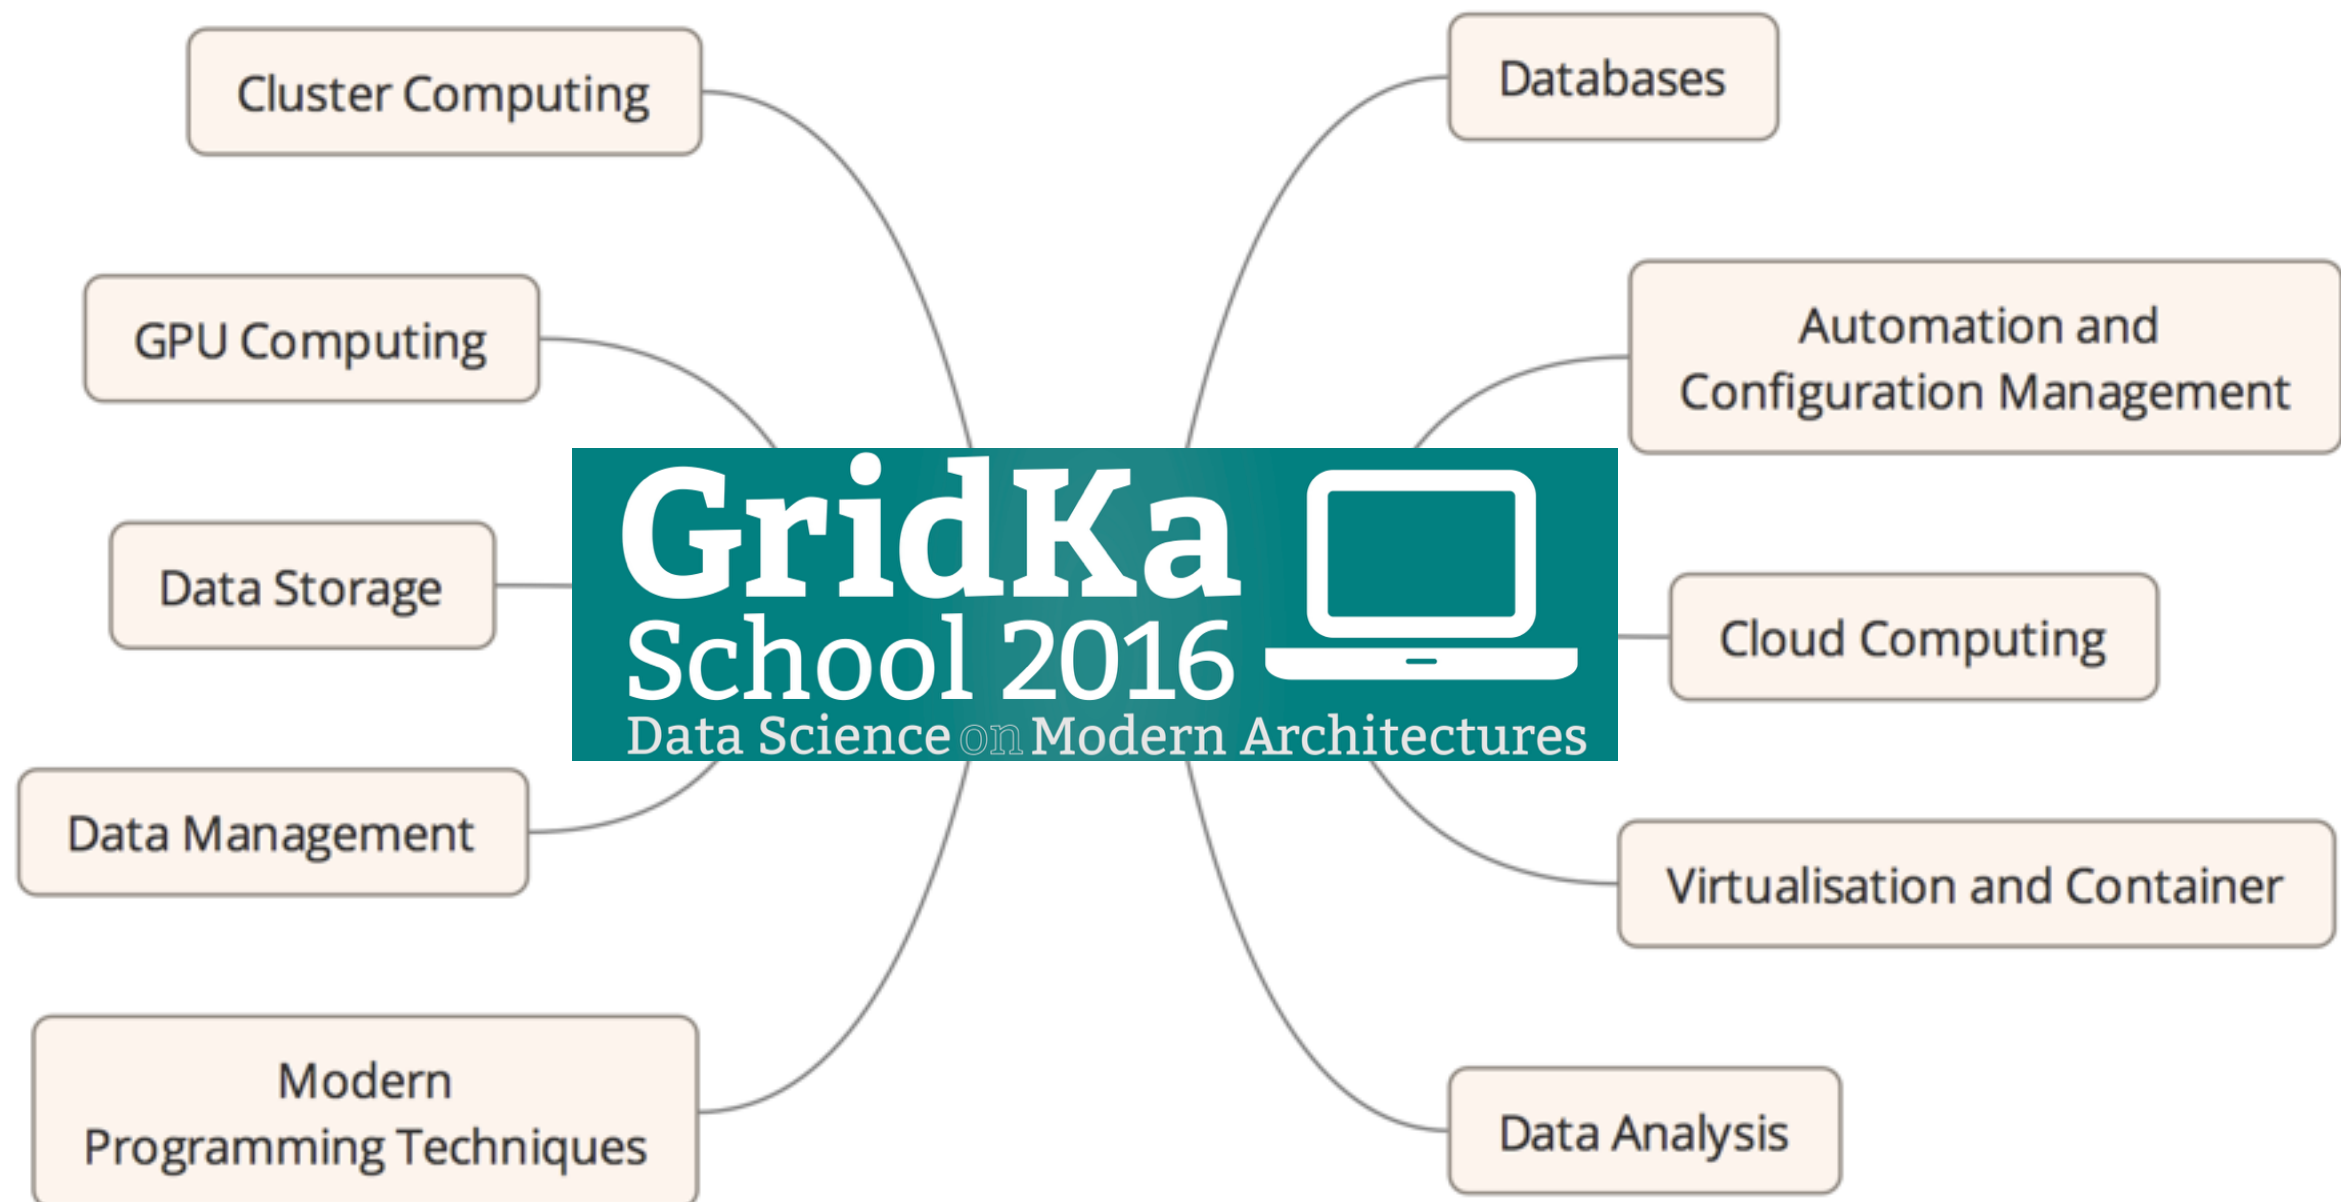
GridKa School 2016
Data Science on Modern Architectures

Cluster Computing

GPU Computing

Data Storage

Data Management

Modern Programming Techniques

Databases

Automation and Configuration Management

Cloud Computing

Virtualisation and Container

Data Analysis